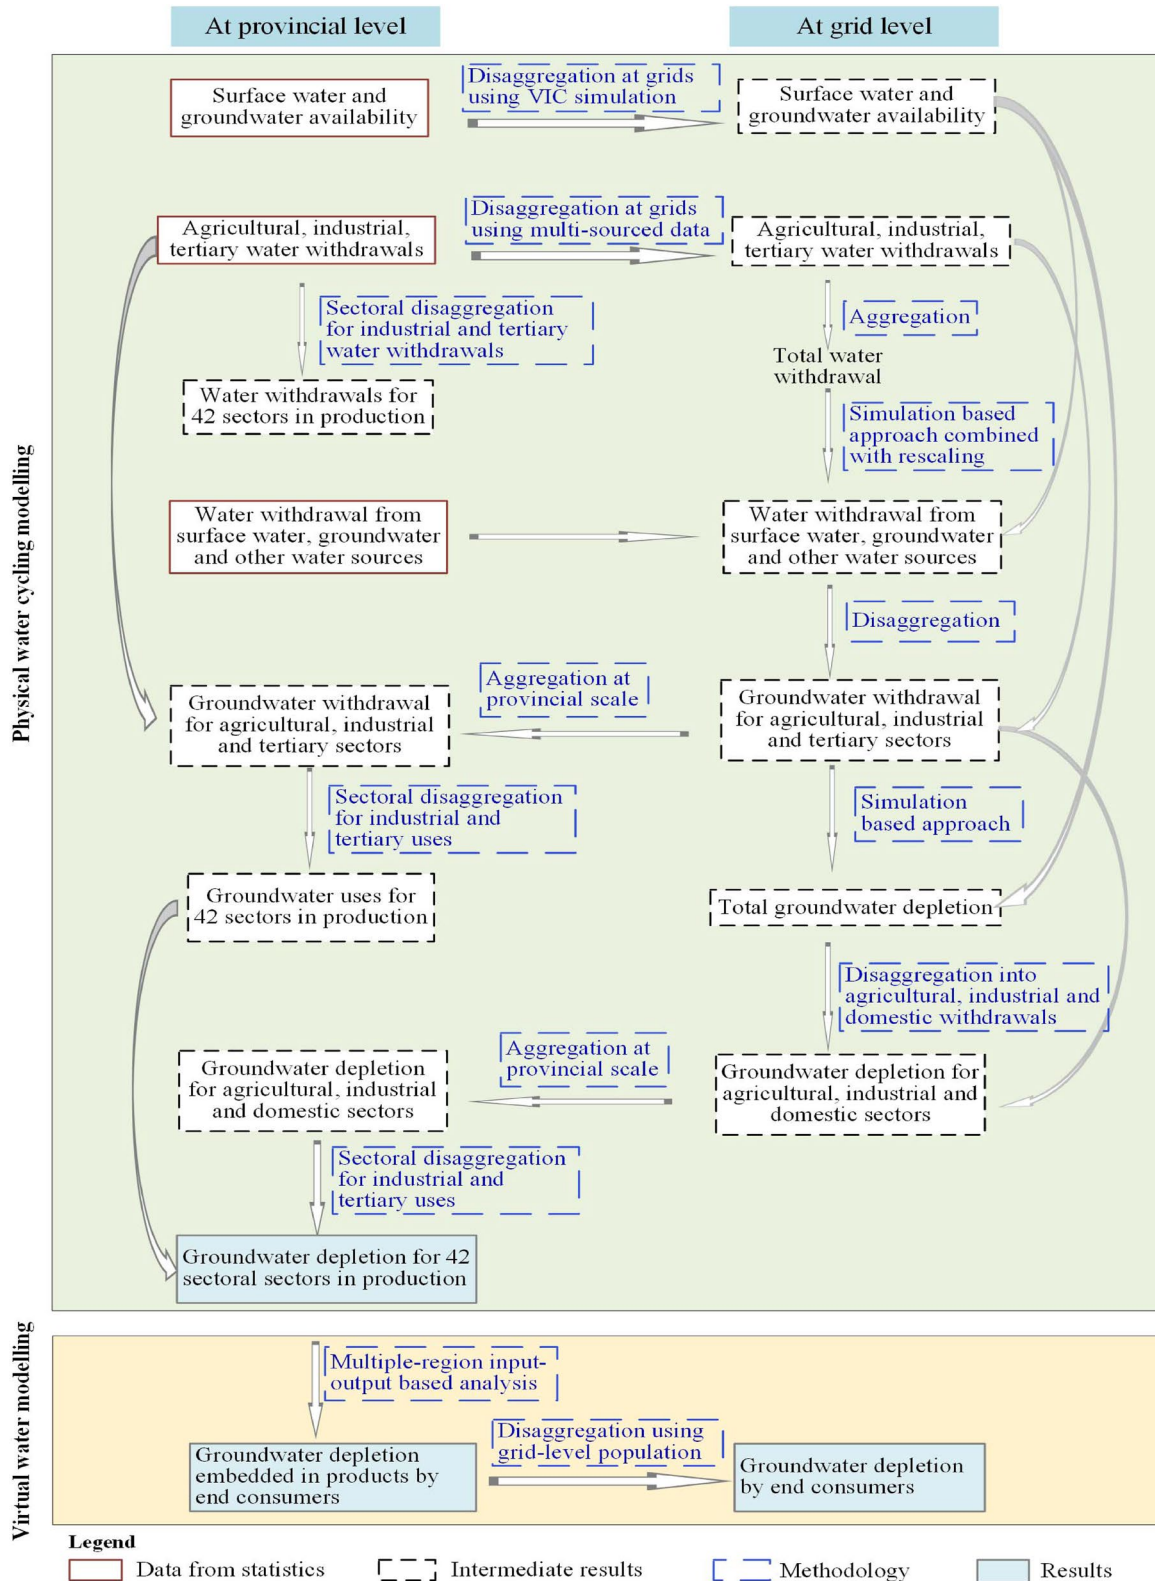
At provincial level

At grid level

Physical water cycling modelling

Surface water and groundwater availability

Disaggregation at grids using VIC simulation

Surface water and groundwater availability

Agricultural, industrial, tertiary water withdrawals

Disaggregation at grids using multi-sourced data

Agricultural, industrial, tertiary water withdrawals

Sectoral disaggregation for industrial and tertiary water withdrawals

Aggregation

Total water withdrawal

Water withdrawals for 42 sectors in production

Simulation based approach combined with rescaling

Water withdrawal from surface water, groundwater and other water sources

Water withdrawal from surface water, groundwater and other water sources

Disaggregation

Aggregation at provincial scale

Groundwater withdrawal for agricultural, industrial and tertiary sectors

Groundwater withdrawal for agricultural, industrial and tertiary sectors

Sectoral disaggregation for industrial and tertiary uses

Simulation based approach

Groundwater uses for 42 sectors in production

Total groundwater depletion

Disaggregation into agricultural, industrial and domestic withdrawals

Groundwater depletion for agricultural, industrial and domestic sectors

Aggregation at provincial scale

Groundwater depletion for agricultural, industrial and domestic sectors

Sectoral disaggregation for industrial and tertiary uses

Groundwater depletion for 42 sectoral sectors in production

Virtual water modelling

Multiple-region input-output based analysis

Groundwater depletion embedded in products by end consumers

Disaggregation using grid-level population

Groundwater depletion by end consumers

Legend

Data from statistics

Intermediate results

Methodology

Results